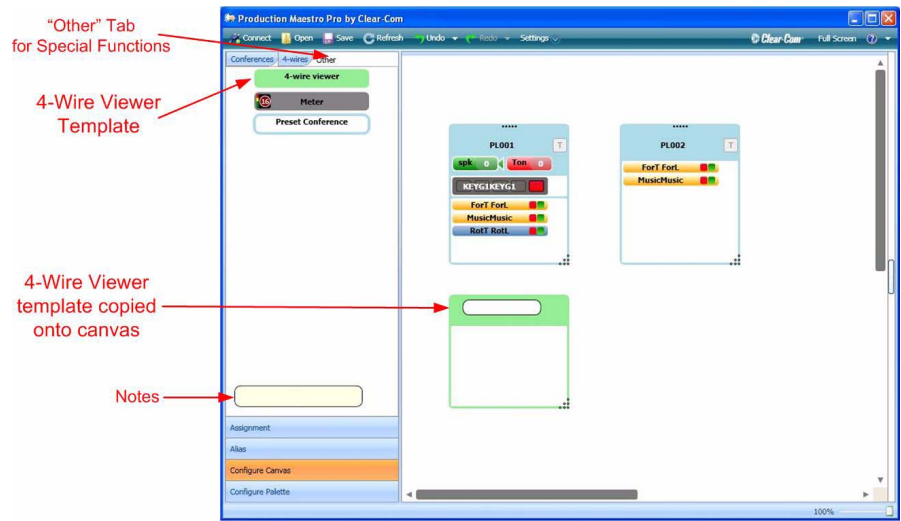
"Other" Tab
for Special Functions

4-Wire Viewer
Template

4-Wire Viewer
template copied
onto canvas

Notes

Production Maestro Pro by Clear-Com

Connect Open Save Refresh Undo Redo Settings

Clear-Com Full Screen

Conferences 4-wires Other

4-wire viewer

16 Meter

Preset Conference

Assignment

Alias

Configure Canvas

Configure Palette

PL001 T

spk 0 Ton 0

KEYG1KEYG1

ForT ForL

MusicMusic

RotT RotL

PL002 T

ForT ForL

MusicMusic

100%